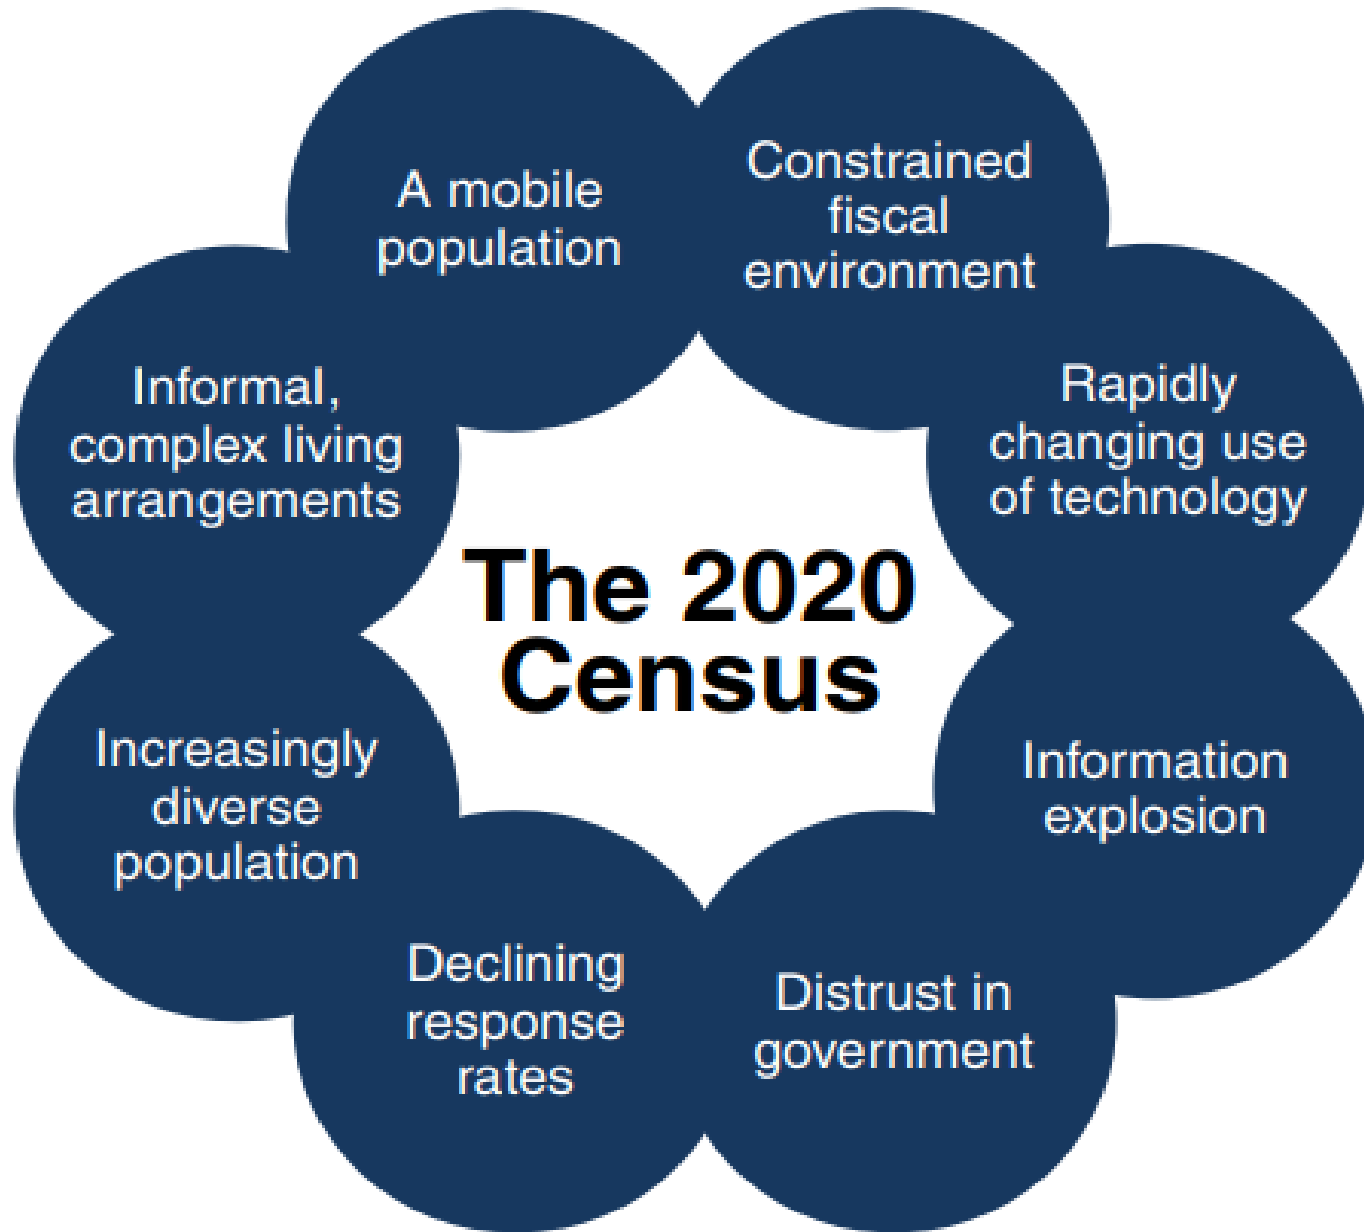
The 2020 Census

A mobile population

Constrained fiscal environment

Rapidly changing use of technology

Information explosion

Distrust in government

Declining response rates

Increasingly diverse population

Informal, complex living arrangements